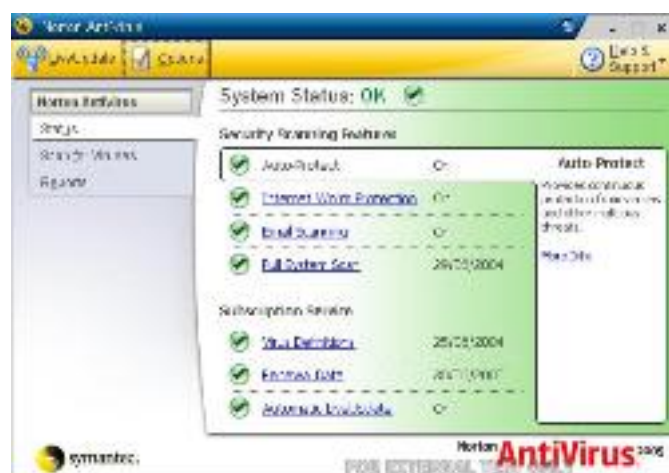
Norton AntiVirus

LiveUpdate | Options

Help & Support

Norton AntiVirus

Status

Scan for Viruses

Reports

System Status: OK

Security Scanning Features

Auto-Protect On

Internet Worm Protection On

Email Scanning On

Full System Scan 29/03/2004

Subscription Service

Virus Definitions 29/03/2004

Renewal Date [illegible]

Automatic LiveUpdate On

Auto-Protect

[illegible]

More Info

symantec.

Norton AntiVirus 2005

FOR EXTERNAL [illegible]